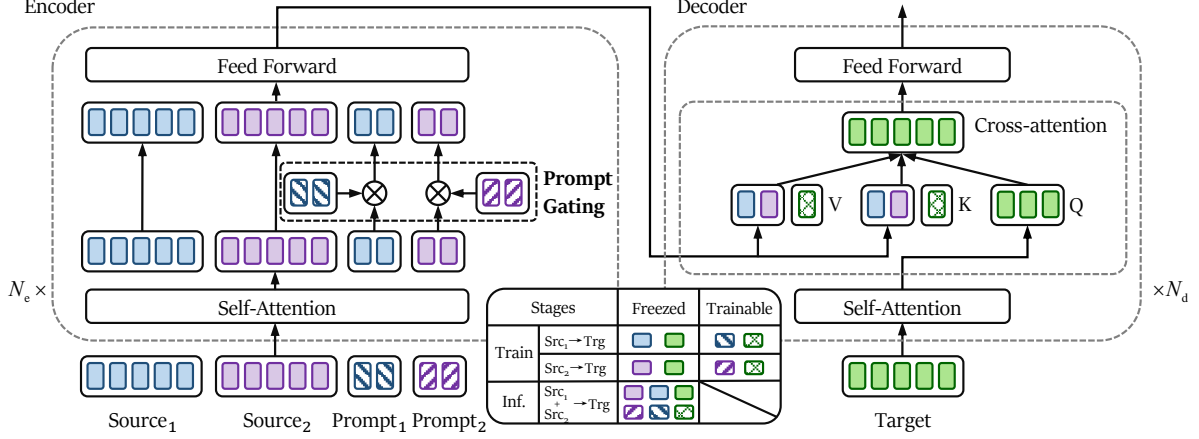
Encoder

Decoder

Feed Forward

Feed Forward

Cross-attention

Prompt Gating

V

K

Q

$N_e \times$

Self-Attention

Self-Attention

$\times N_d$

| Stages | | Freezed | Trainable |
|---|---|---|---|
| Train | $Src_1 \rightarrow Trg$ | | |
| | $Src_2 \rightarrow Trg$ | | |
| Inf. | $Src_1 + Src_2 \rightarrow Trg$ | | |

Source$_1$ Source$_2$ Prompt$_1$ Prompt$_2$

Target